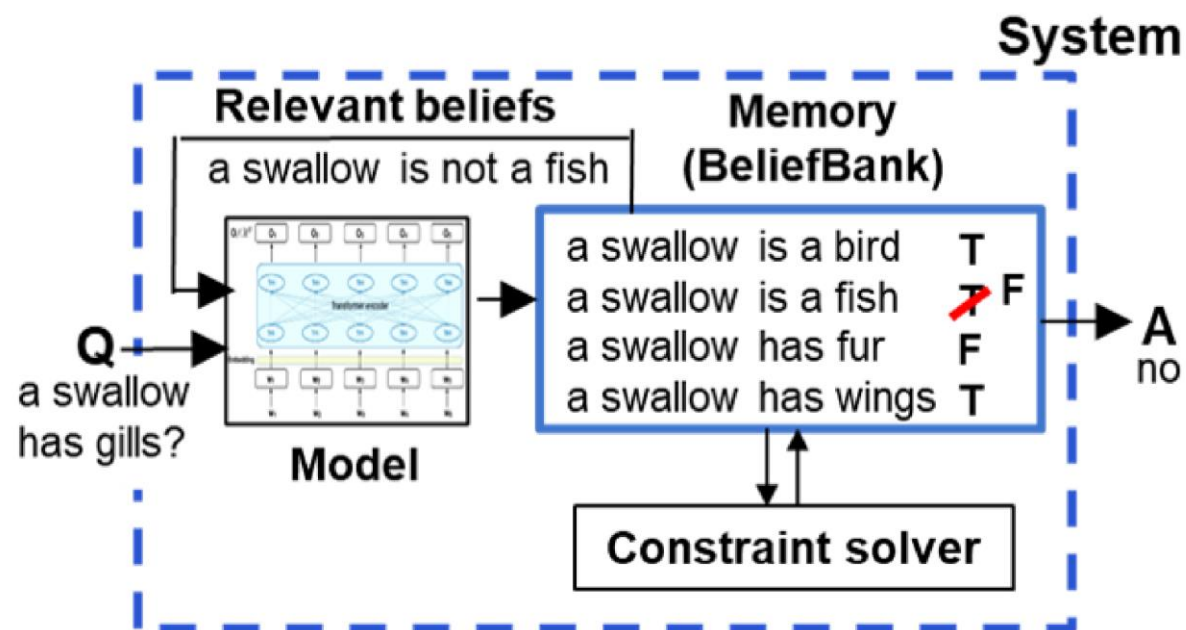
System

Relevant beliefs

a swallow is not a fish

Memory (BeliefBank)

Transformer encoder

Q
a swallow has gills?

Model

a swallow is a bird T
a swallow is a fish T F
a swallow has fur F
a swallow has wings T

A
no

Constraint solver